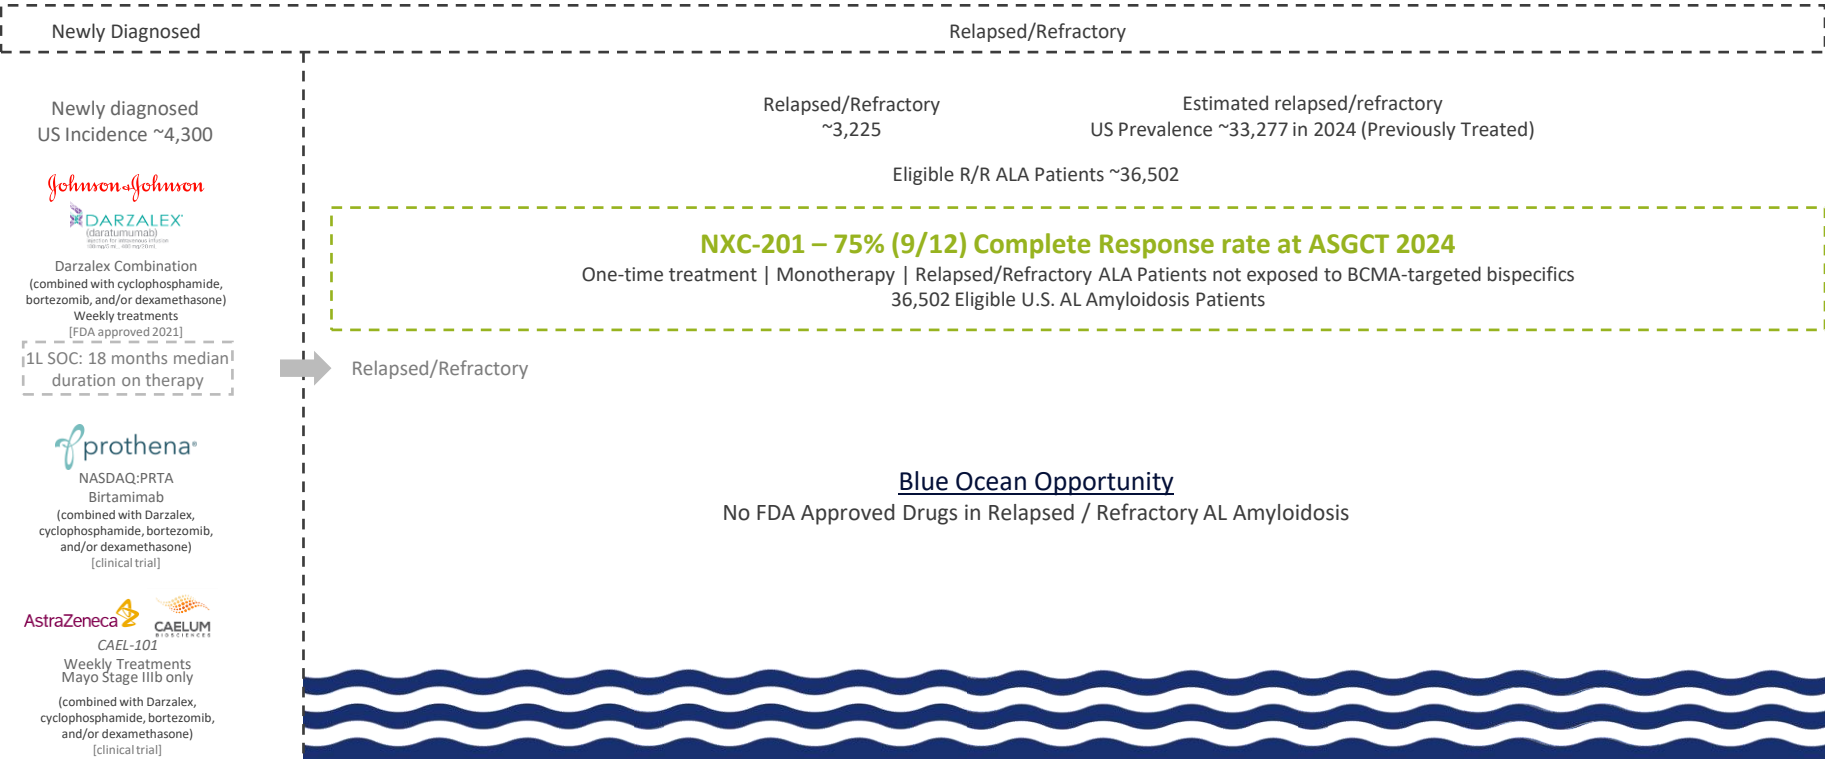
Newly Diagnosed

Relapsed/Refractory

Newly diagnosed
US Incidence ~4,300

Johnson & Johnson

DARZALEX
(daratumumab)
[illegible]

Darzalex Combination
(combined with cyclophosphamide, bortezomib, and/or dexamethasone)
Weekly treatments
[FDA approved 2021]

1L SOC: 18 months median duration on therapy

prothena
NASDAQ:PRTA
Birtamimab
(combined with Darzalex, cyclophosphamide, bortezomib, and/or dexamethasone)
[clinical trial]

AstraZeneca

CAELUM BIOSCIENCES

CAEL-101
Weekly Treatments
Mayo Stage IIIb only

(combined with Darzalex, cyclophosphamide, bortezomib, and/or dexamethasone)
[clinical trial]

Relapsed/Refractory
~3,225

Estimated relapsed/refractory
US Prevalence ~33,277 in 2024 (Previously Treated)

Eligible R/R ALA Patients ~36,502

NXC-201 – 75% (9/12) Complete Response rate at ASGCT 2024
One-time treatment | Monotherapy | Relapsed/Refractory ALA Patients not exposed to BCMA-targeted bispecifics
36,502 Eligible U.S. AL Amyloidosis Patients

Relapsed/Refractory

Blue Ocean Opportunity
No FDA Approved Drugs in Relapsed / Refractory AL Amyloidosis